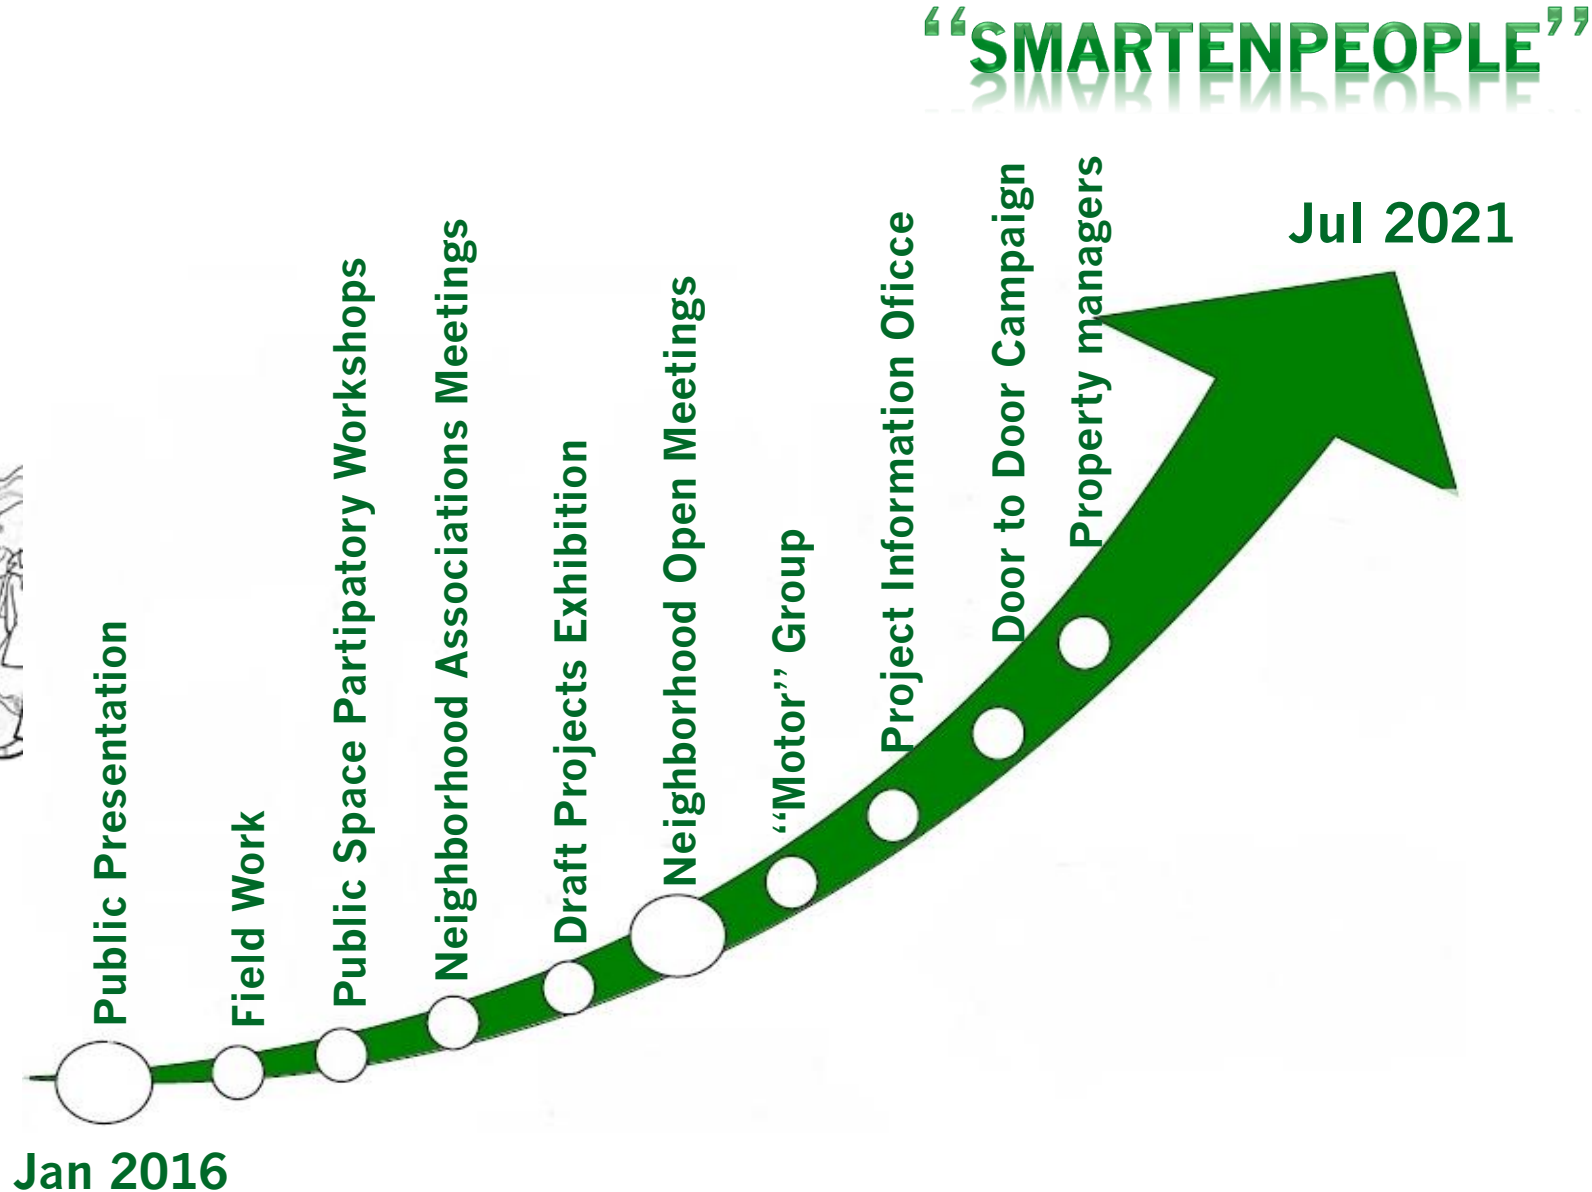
“SMARTENPEOPLE”

Jul 2021

Public Presentation

Field Work

Public Space Partipatory Workshops

Neighborhood Associations Meetings

Draft Projects Exhibition

Neighborhood Open Meetings

“Motor” Group

Project Information Oficce

Door to Door Campaign

Property managers

Jan 2016